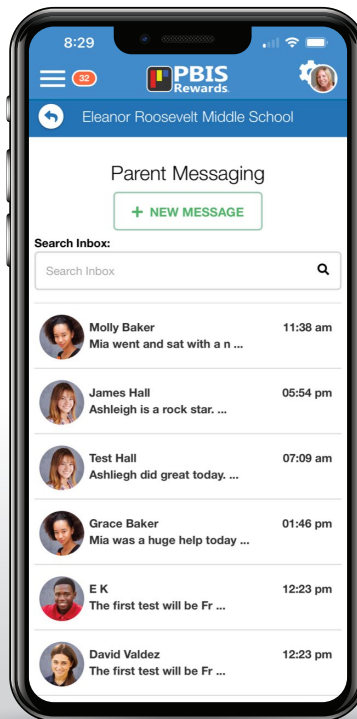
8:29

32

PBIS Rewards

Eleanor Roosevelt Middle School

Parent Messaging

+ NEW MESSAGE

Search Inbox:

Search Inbox

Molly Baker 11:38 am
Mia went and sat with a n ...

James Hall 05:54 pm
Ashleigh is a rock star. ...

Test Hall 07:09 am
Ashliegh did great today. ...

Grace Baker 01:46 pm
Mia was a huge help today ...

E K 12:23 pm
The first test will be Fr ...

David Valdez 12:23 pm
The first test will be Fr ...